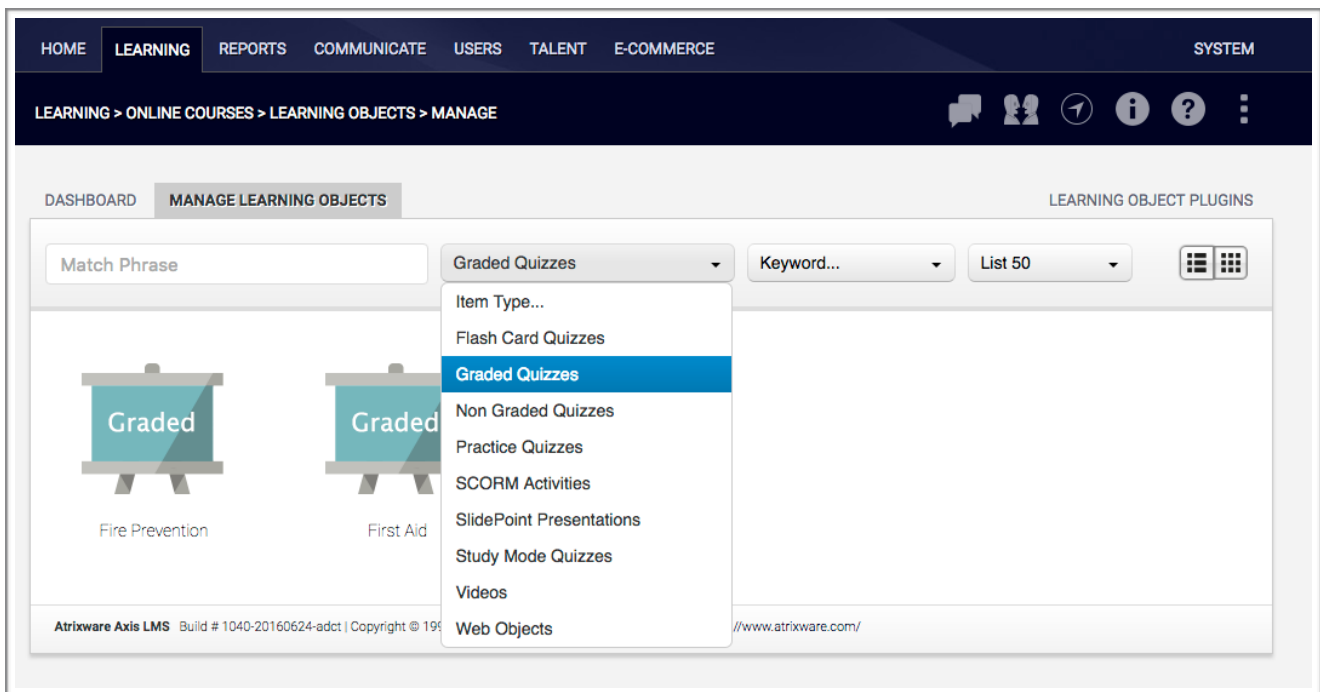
HOME LEARNING REPORTS COMMUNICATE USERS TALENT E-COMMERCE SYSTEM

LEARNING > ONLINE COURSES > LEARNING OBJECTS > MANAGE

DASHBOARD MANAGE LEARNING OBJECTS LEARNING OBJECT PLUGINS

Match Phrase

Graded Quizzes

Keyword...

List 50

Item Type...
Flash Card Quizzes
Graded Quizzes
Non Graded Quizzes
Practice Quizzes
SCORM Activities
SlidePoint Presentations
Study Mode Quizzes
Videos
Web Objects

Graded

Fire Prevention

Graded

First Aid

Atrixware Axis LMS Build # 1040-20160624-adct | Copyright © 199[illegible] //www.atrixware.com/